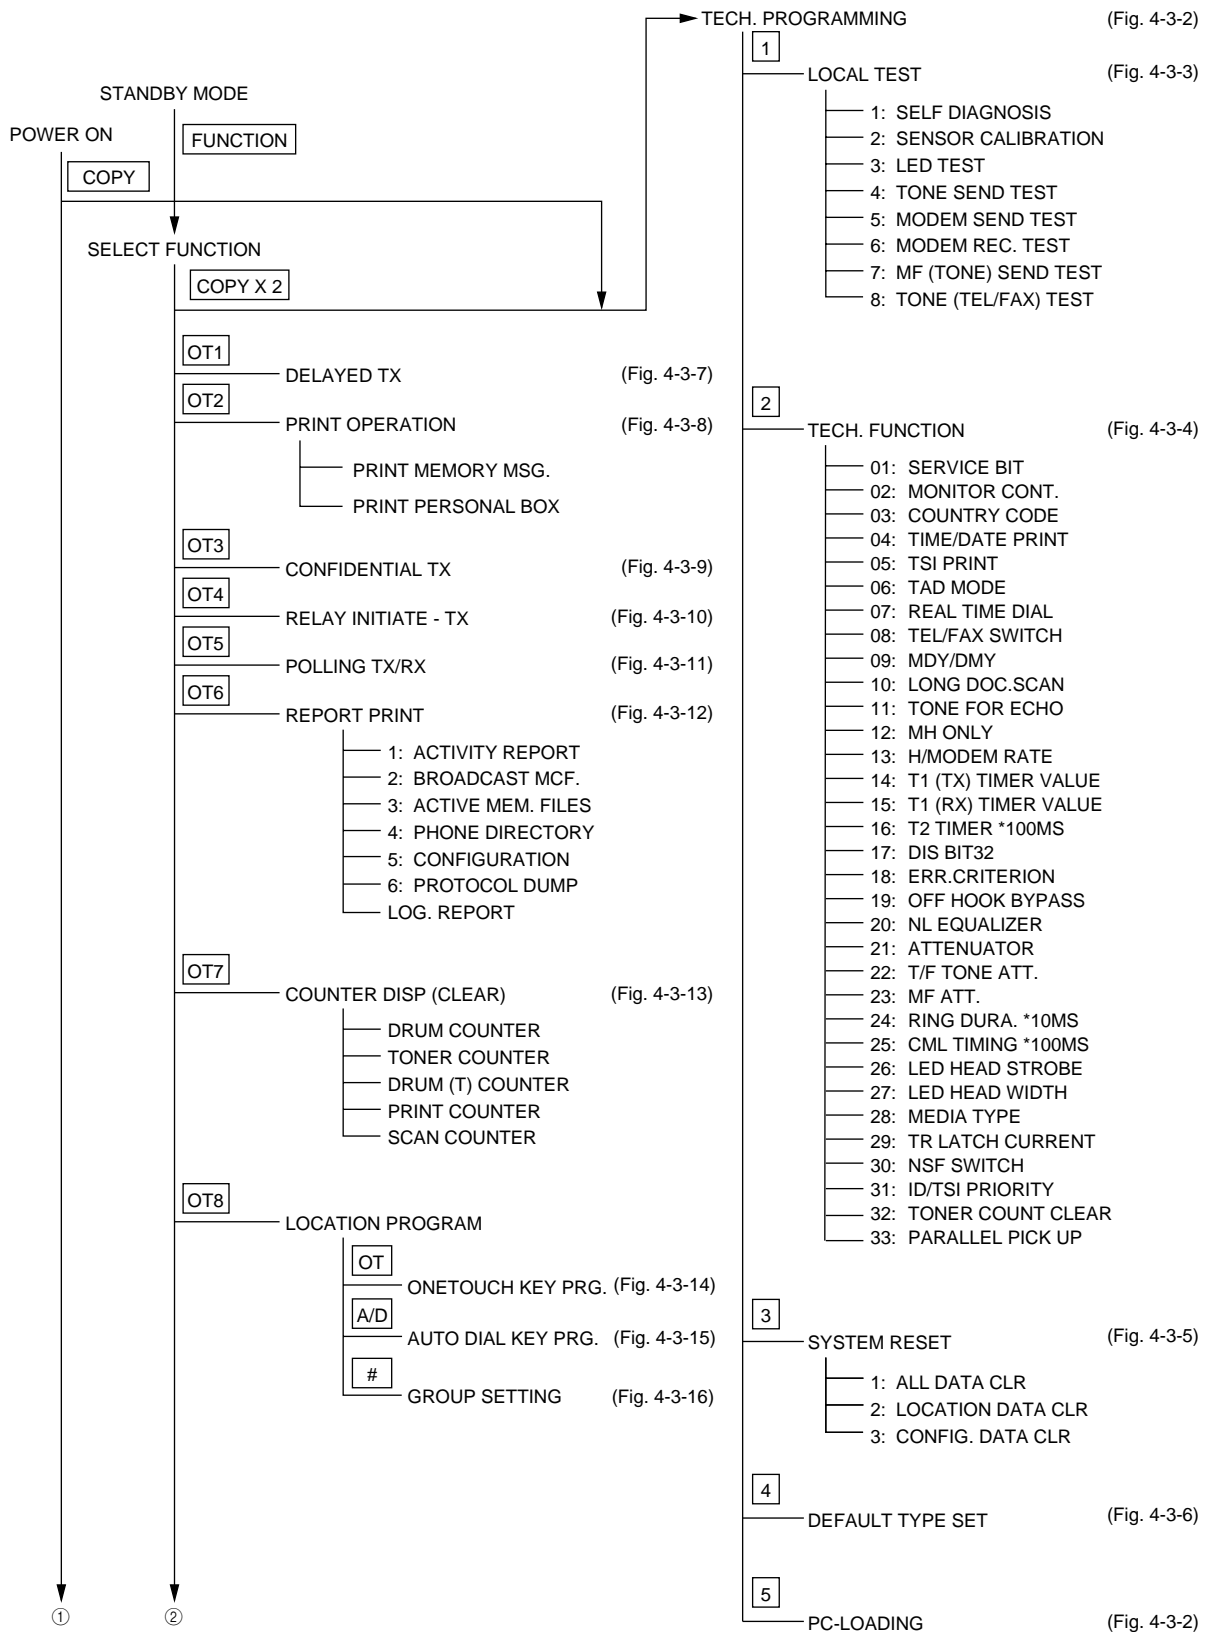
TECH. PROGRAMMING (Fig. 4-3-2)

STANDBY MODE

POWER ON

FUNCTION

COPY

SELECT FUNCTION

COPY X 2

1

LOCAL TEST (Fig. 4-3-3)

1: SELF DIAGNOSIS
2: SENSOR CALIBRATION
3: LED TEST
4: TONE SEND TEST
5: MODEM SEND TEST
6: MODEM REC. TEST
7: MF (TONE) SEND TEST
8: TONE (TEL/FAX) TEST

OT1
DELAYED TX (Fig. 4-3-7)

OT2
PRINT OPERATION (Fig. 4-3-8)
PRINT MEMORY MSG.
PRINT PERSONAL BOX

OT3
CONFIDENTIAL TX (Fig. 4-3-9)

OT4
RELAY INITIATE - TX (Fig. 4-3-10)

OT5
POLLING TX/RX (Fig. 4-3-11)

OT6
REPORT PRINT (Fig. 4-3-12)
1: ACTIVITY REPORT
2: BROADCAST MCF.
3: ACTIVE MEM. FILES
4: PHONE DIRECTORY
5: CONFIGURATION
6: PROTOCOL DUMP
LOG. REPORT

OT7
COUNTER DISP (CLEAR) (Fig. 4-3-13)
DRUM COUNTER
TONER COUNTER
DRUM (T) COUNTER
PRINT COUNTER
SCAN COUNTER

OT8
LOCATION PROGRAM
OT
ONETOUCH KEY PRG. (Fig. 4-3-14)
A/D
AUTO DIAL KEY PRG. (Fig. 4-3-15)
#
GROUP SETTING (Fig. 4-3-16)

2
TECH. FUNCTION (Fig. 4-3-4)
01: SERVICE BIT
02: MONITOR CONT.
03: COUNTRY CODE
04: TIME/DATE PRINT
05: TSI PRINT
06: TAD MODE
07: REAL TIME DIAL
08: TEL/FAX SWITCH
09: MDY/DMY
10: LONG DOC.SCAN
11: TONE FOR ECHO
12: MH ONLY
13: H/MODEM RATE
14: T1 (TX) TIMER VALUE
15: T1 (RX) TIMER VALUE
16: T2 TIMER *100MS
17: DIS BIT32
18: ERR.CRITERION
19: OFF HOOK BYPASS
20: NL EQUALIZER
21: ATTENUATOR
22: T/F TONE ATT.
23: MF ATT.
24: RING DURA. *10MS
25: CML TIMING *100MS
26: LED HEAD STROBE
27: LED HEAD WIDTH
28: MEDIA TYPE
29: TR LATCH CURRENT
30: NSF SWITCH
31: ID/TSI PRIORITY
32: TONER COUNT CLEAR
33: PARALLEL PICK UP

3
SYSTEM RESET (Fig. 4-3-5)
1: ALL DATA CLR
2: LOCATION DATA CLR
3: CONFIG. DATA CLR

4
DEFAULT TYPE SET (Fig. 4-3-6)

5
PC-LOADING (Fig. 4-3-2)

① ②